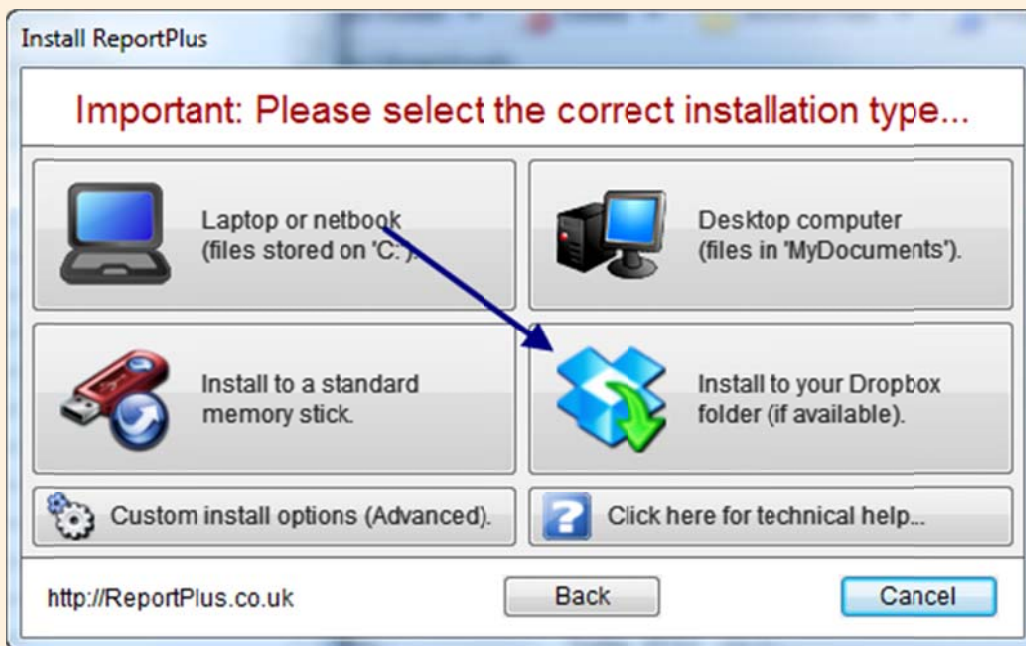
Install ReportPlus

Important: Please select the correct installation type...

Laptop or netbook (files stored on 'C:').

Desktop computer (files in 'MyDocuments').

Install to a standard memory stick.

Install to your Dropbox folder (if available).

Custom install options (Advanced).

Click here for technical help...

http://ReportPlus.co.uk

Back

Cancel